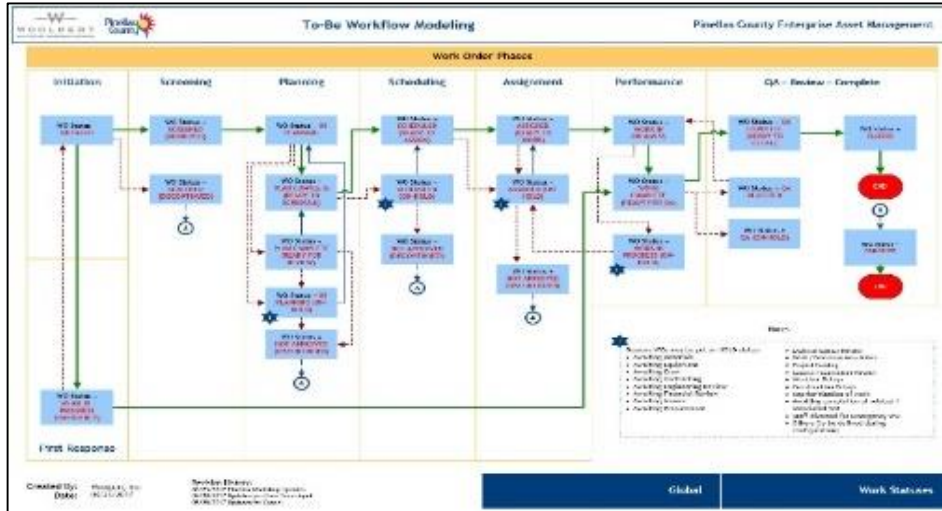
WOOLPERT Pinellas County

To-Be Workflow Modeling

Pinellas County Enterprise Asset Management

Work Order Phases

Initiation

Screening

Planning

Scheduling

Assignment

Performance

QA – Review – Complete

WO Status – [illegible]

WO Status – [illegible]

WO Status – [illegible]

WO Status – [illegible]

WO Status – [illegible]

WO Status – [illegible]

WO Status – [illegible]

WO Status – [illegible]

WO Status – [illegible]

WO Status – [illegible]

WO Status – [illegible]

WO Status – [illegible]

WO Status – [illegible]

WO Status – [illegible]

WO Status – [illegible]

WO Status – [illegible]

WO Status – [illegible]

WO Status – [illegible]

WO Status – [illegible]

WO Status – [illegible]

WO Status – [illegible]

End

End

A

A

A

A

B

First Response

Notes

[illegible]
Awaiting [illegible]
Awaiting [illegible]
Awaiting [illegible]
Awaiting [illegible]
Awaiting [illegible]
Awaiting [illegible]
Awaiting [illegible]
Awaiting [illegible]
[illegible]

Created By: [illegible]
Date: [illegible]

Revision History:
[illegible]

Global

Work Statuses